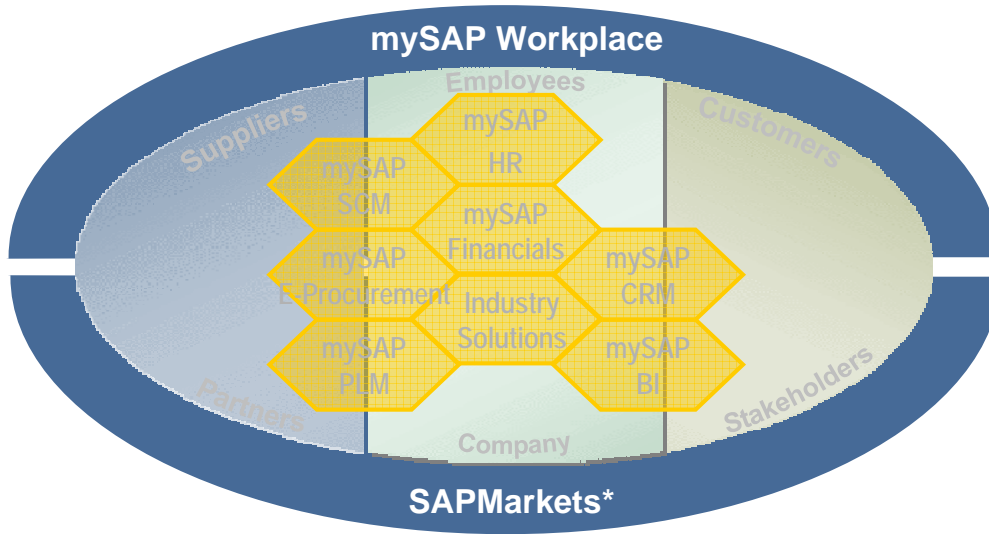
mySAP Workplace

Employees

Suppliers

Customers

mySAP HR

mySAP SCM

mySAP Financials

mySAP E-Procurement

mySAP CRM

Industry Solutions

mySAP PLM

mySAP BI

Partners

Stakeholders

Company

SAPMarkets*